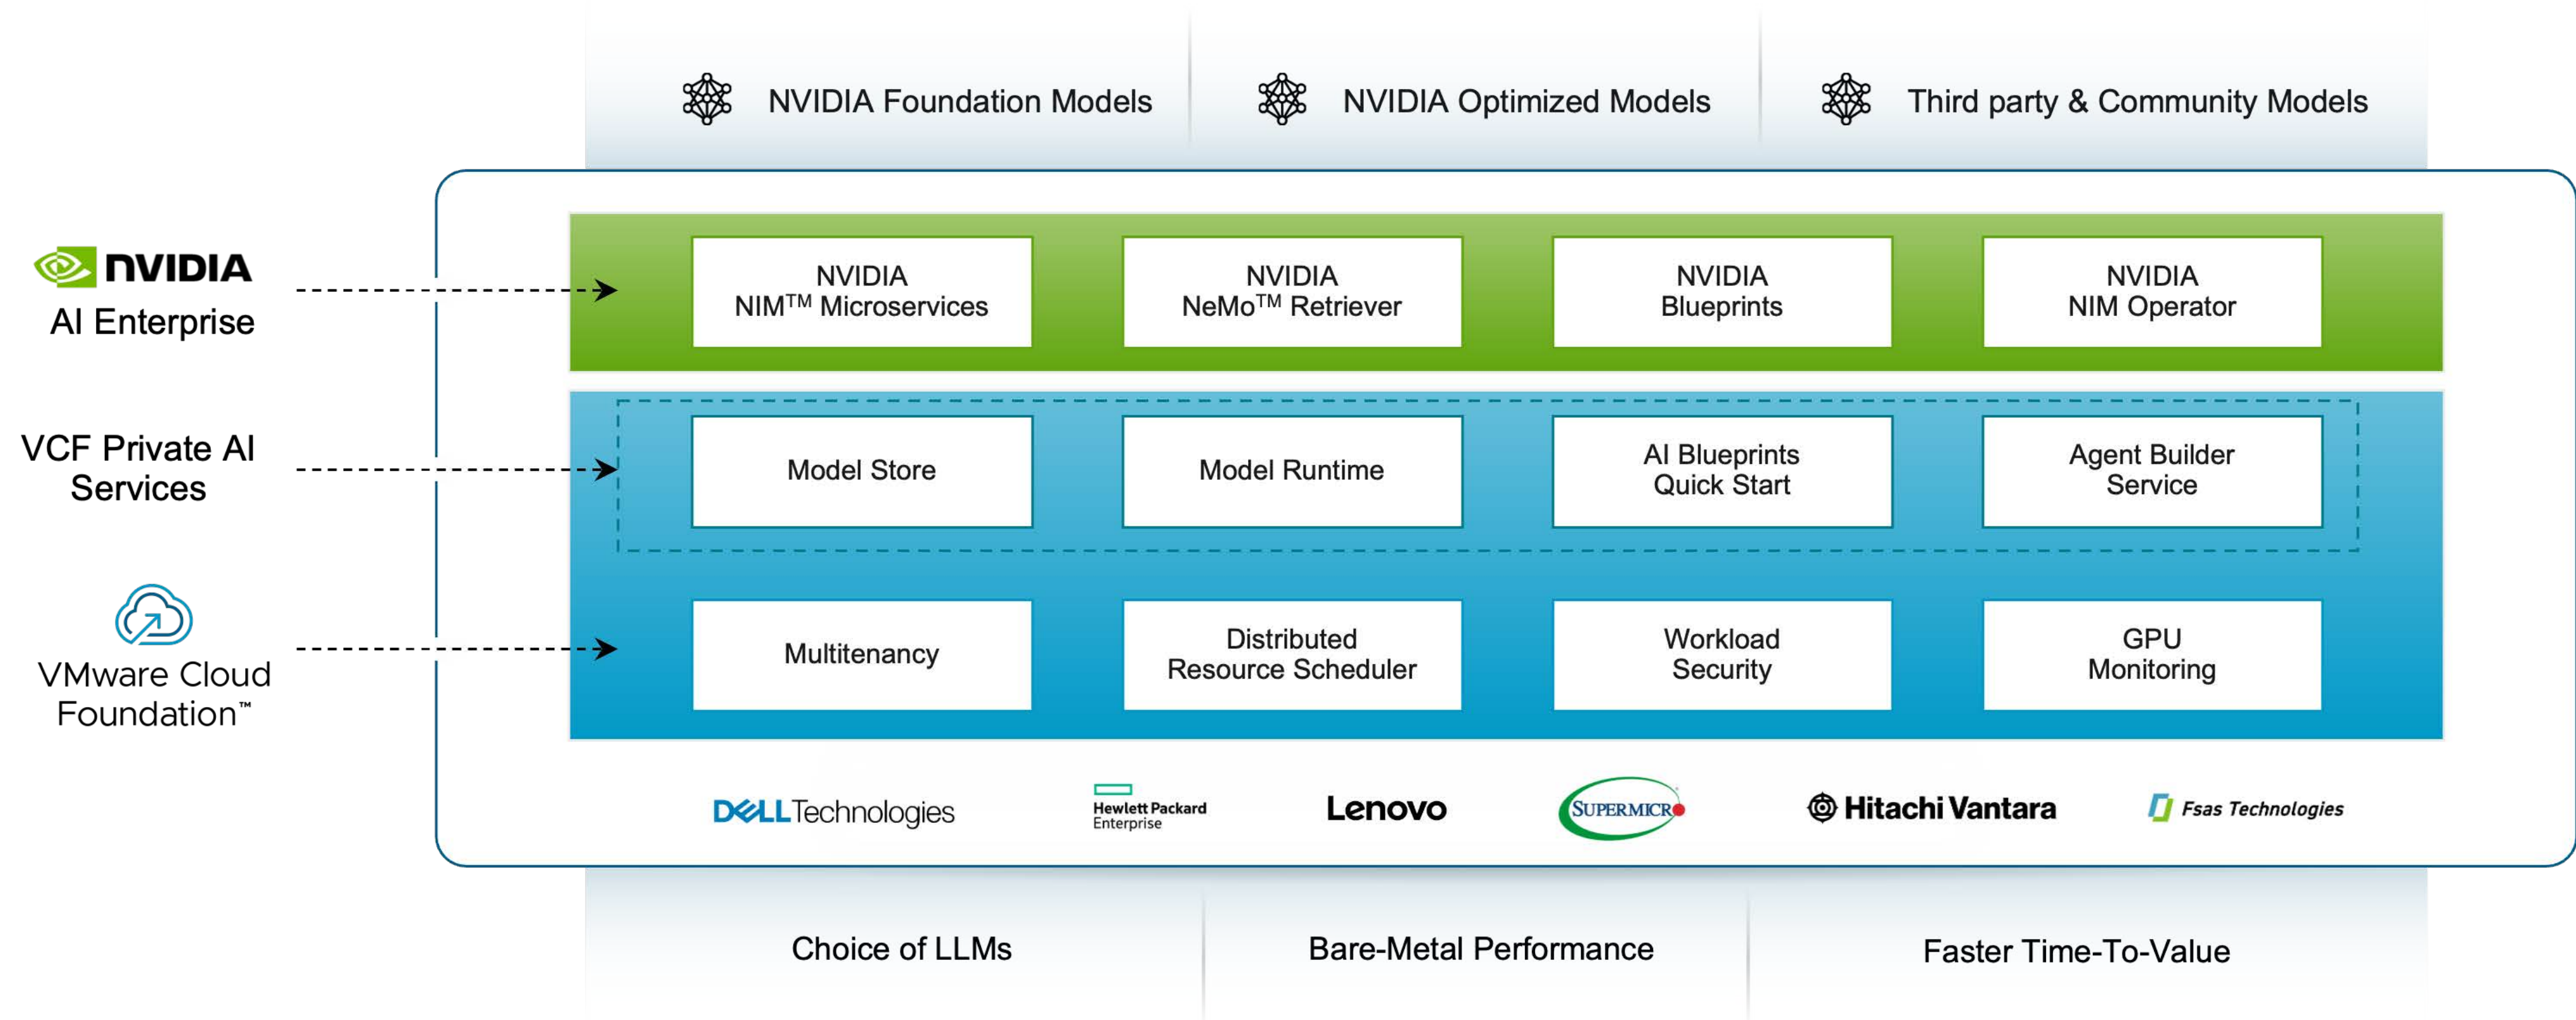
NVIDIA Foundation Models

NVIDIA Optimized Models

Third party & Community Models

NVIDIA
AI Enterprise

NVIDIA NIM$^{TM}$ Microservices

NVIDIA NeMo$^{TM}$ Retriever

NVIDIA Blueprints

NVIDIA NIM Operator

VCF Private AI Services

Model Store

Model Runtime

AI Blueprints Quick Start

Agent Builder Service

VMware Cloud Foundation™

Multitenancy

Distributed Resource Scheduler

Workload Security

GPU Monitoring

DELL Technologies

Hewlett Packard Enterprise

Lenovo

SUPERMICRO

Hitachi Vantara

Fsas Technologies

Choice of LLMs

Bare-Metal Performance

Faster Time-To-Value